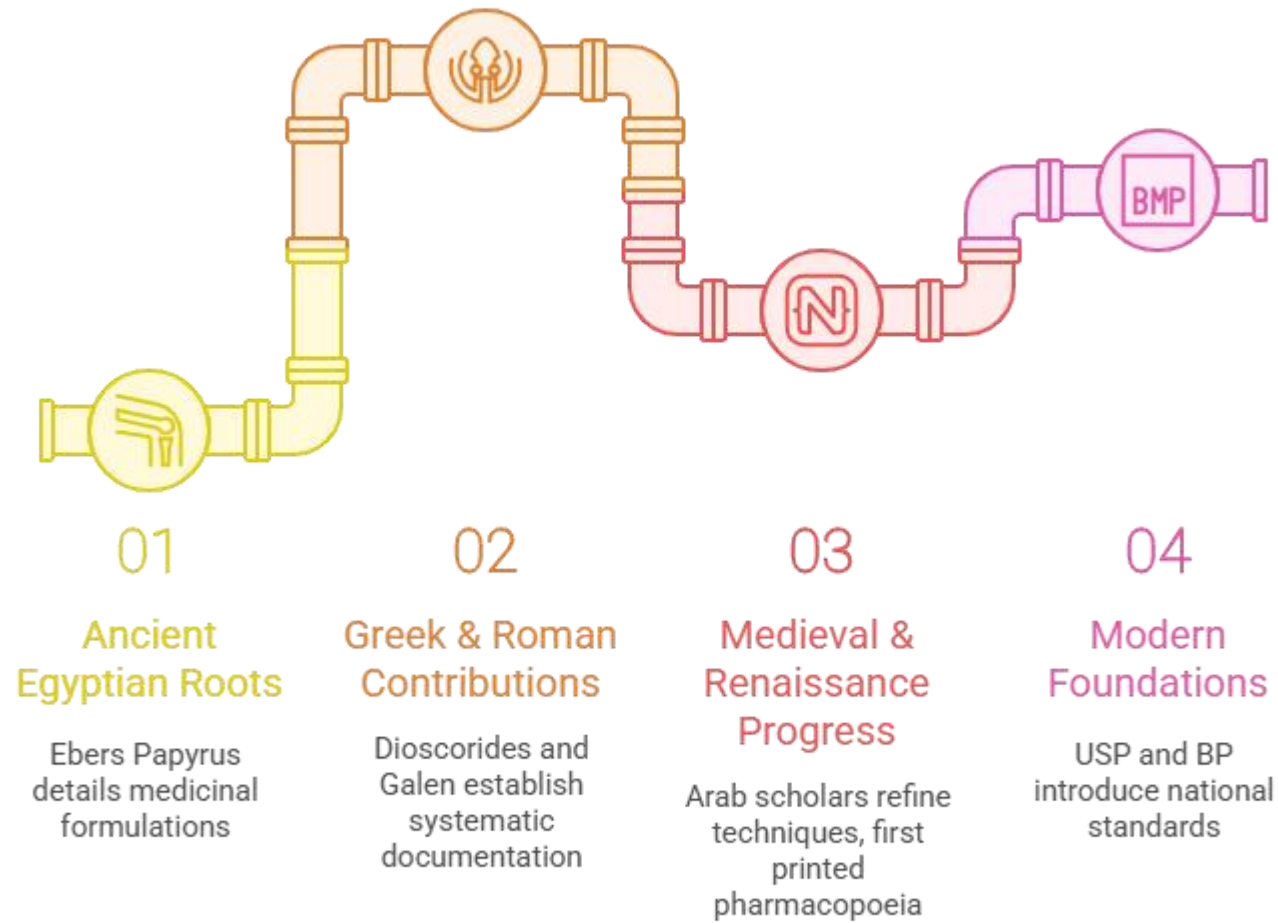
BMP

01

Ancient Egyptian Roots

Ebers Papyrus details medicinal formulations

02

Greek & Roman Contributions

Dioscorides and Galen establish systematic documentation

03

Medieval & Renaissance Progress

Arab scholars refine techniques, first printed pharmacopoeia

04

Modern Foundations

USP and BP introduce national standards